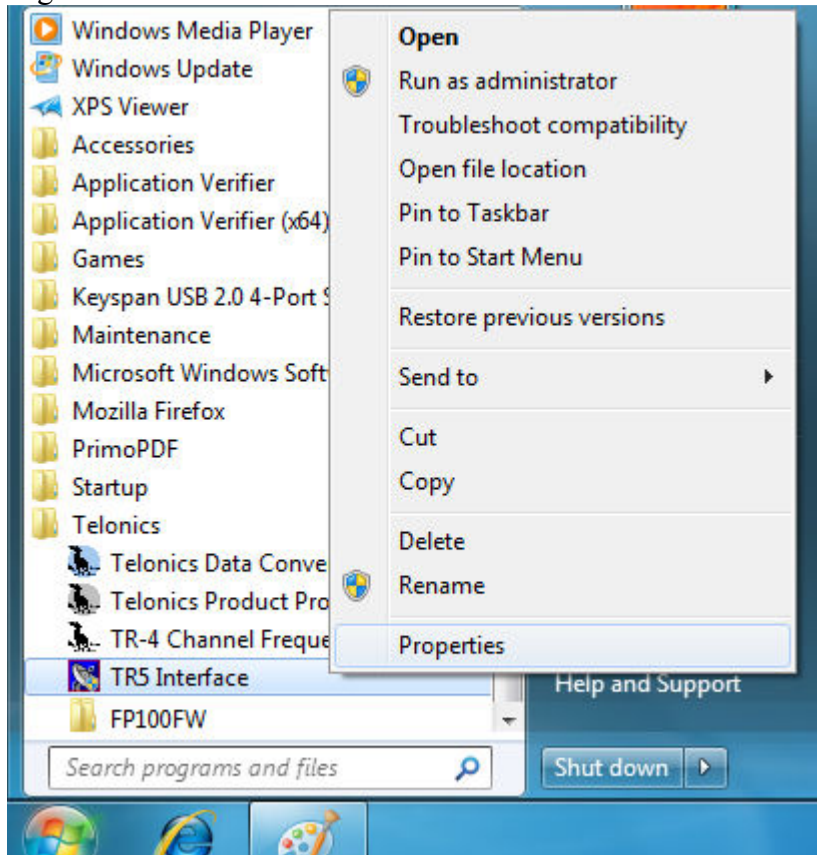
Windows Media Player
Windows Update
XPS Viewer
Accessories
Application Verifier
Application Verifier (x64)
Games
Keyspan USB 2.0 4-Port S
Maintenance
Microsoft Windows Soft
Mozilla Firefox
PrimoPDF
Startup
Telonics
Telonics Data Conve
Telonics Product Pro
TR-4 Channel Freque
TR5 Interface
FP100FW

Search programs and files

Open
Run as administrator
Troubleshoot compatibility
Open file location
Pin to Taskbar
Pin to Start Menu
Restore previous versions
Send to
Cut
Copy
Delete
Rename
Properties

Help and Support
Shut down